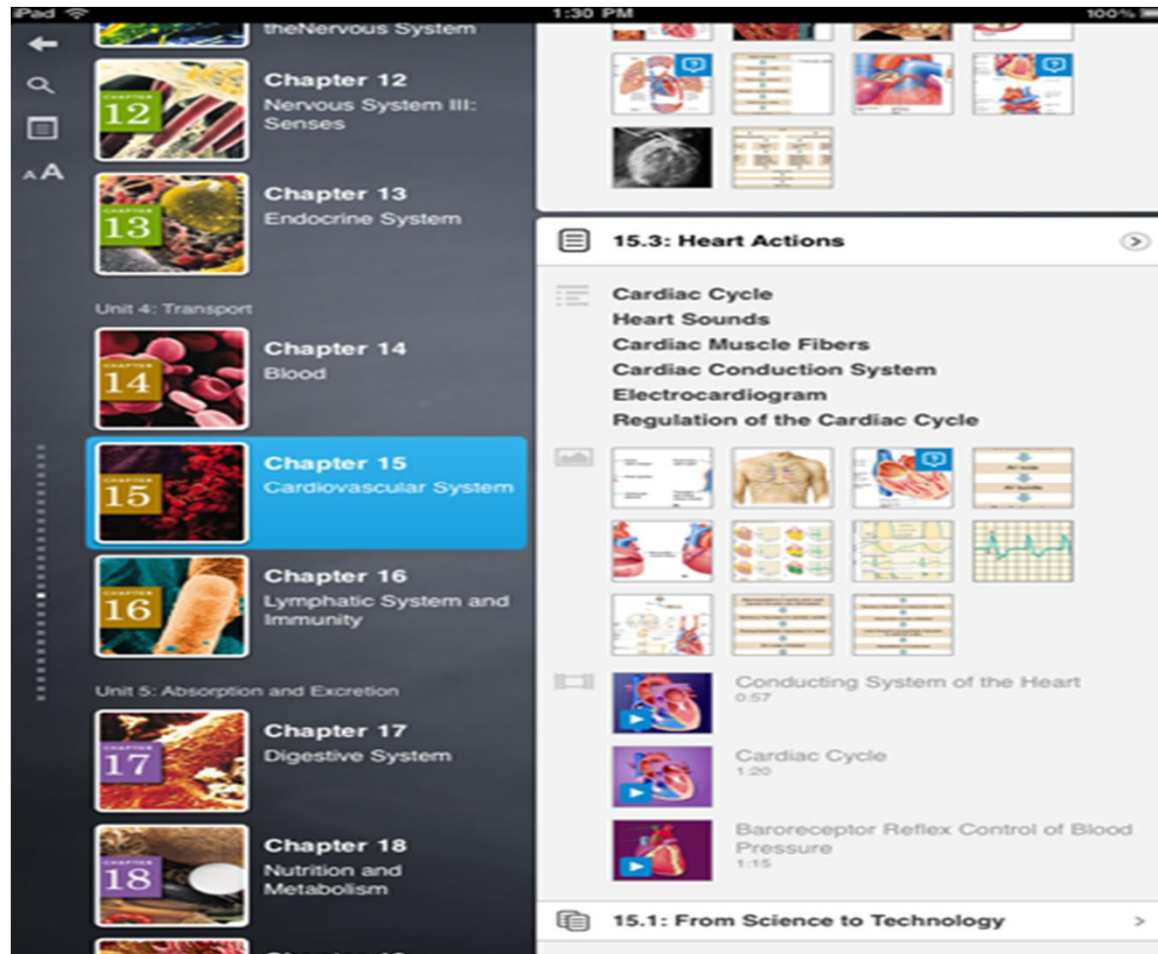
iPad 1:30 PM 100%

theNervous System

CHAPTER 12
Chapter 12
Nervous System III: Senses

CHAPTER 13
Chapter 13
Endocrine System

Unit 4: Transport

CHAPTER 14
Chapter 14
Blood

CHAPTER 15
Chapter 15
Cardiovascular System

CHAPTER 16
Chapter 16
Lymphatic System and Immunity

Unit 5: Absorption and Excretion

CHAPTER 17
Chapter 17
Digestive System

CHAPTER 18
Chapter 18
Nutrition and Metabolism

15.3: Heart Actions

Cardiac Cycle
Heart Sounds
Cardiac Muscle Fibers
Cardiac Conduction System
Electrocardiogram
Regulation of the Cardiac Cycle

Conducting System of the Heart
0:57

Cardiac Cycle
1:20

Baroreceptor Reflex Control of Blood Pressure
1:15

15.1: From Science to Technology